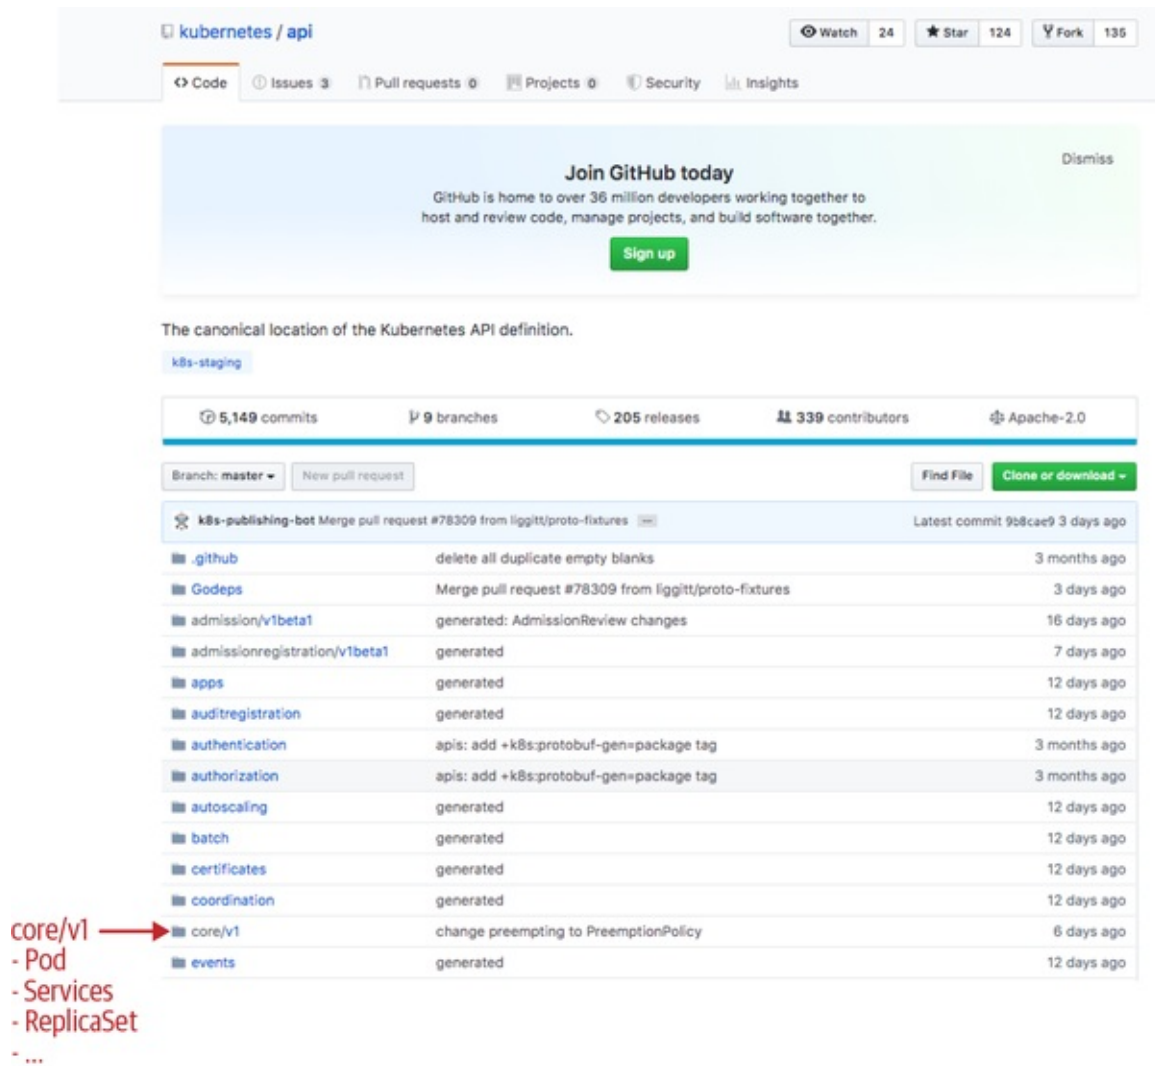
kubernetes / api

Watch 24 Star 124 Fork 135

Code Issues 3 Pull requests 0 Projects 0 Security Insights

Join GitHub today

Dismiss

GitHub is home to over 36 million developers working together to host and review code, manage projects, and build software together.

Sign up

The canonical location of the Kubernetes API definition.

k8s-staging

5,149 commits 9 branches 205 releases 339 contributors Apache-2.0

Branch: master New pull request Find File Clone or download

k8s-publishing-bot Merge pull request #78309 from liggitt/proto-fixtures ... Latest commit 9b8cae9 3 days ago

| | | |
|---|---|---|
| .github | delete all duplicate empty blanks | 3 months ago |
| Godeps | Merge pull request #78309 from liggitt/proto-fixtures | 3 days ago |
| admission/v1beta1 | generated: AdmissionReview changes | 16 days ago |
| admissionregistration/v1beta1 | generated | 7 days ago |
| apps | generated | 12 days ago |
| auditregistration | generated | 12 days ago |
| authentication | apis: add +k8s:protobuf-gen=package tag | 3 months ago |
| authorization | apis: add +k8s:protobuf-gen=package tag | 3 months ago |
| autoscaling | generated | 12 days ago |
| batch | generated | 12 days ago |
| certificates | generated | 12 days ago |
| coordination | generated | 12 days ago |
| core/v1 | change preempting to PreemptionPolicy | 6 days ago |
| events | generated | 12 days ago |

core/v1
- Pod
- Services
- ReplicaSet
- ...